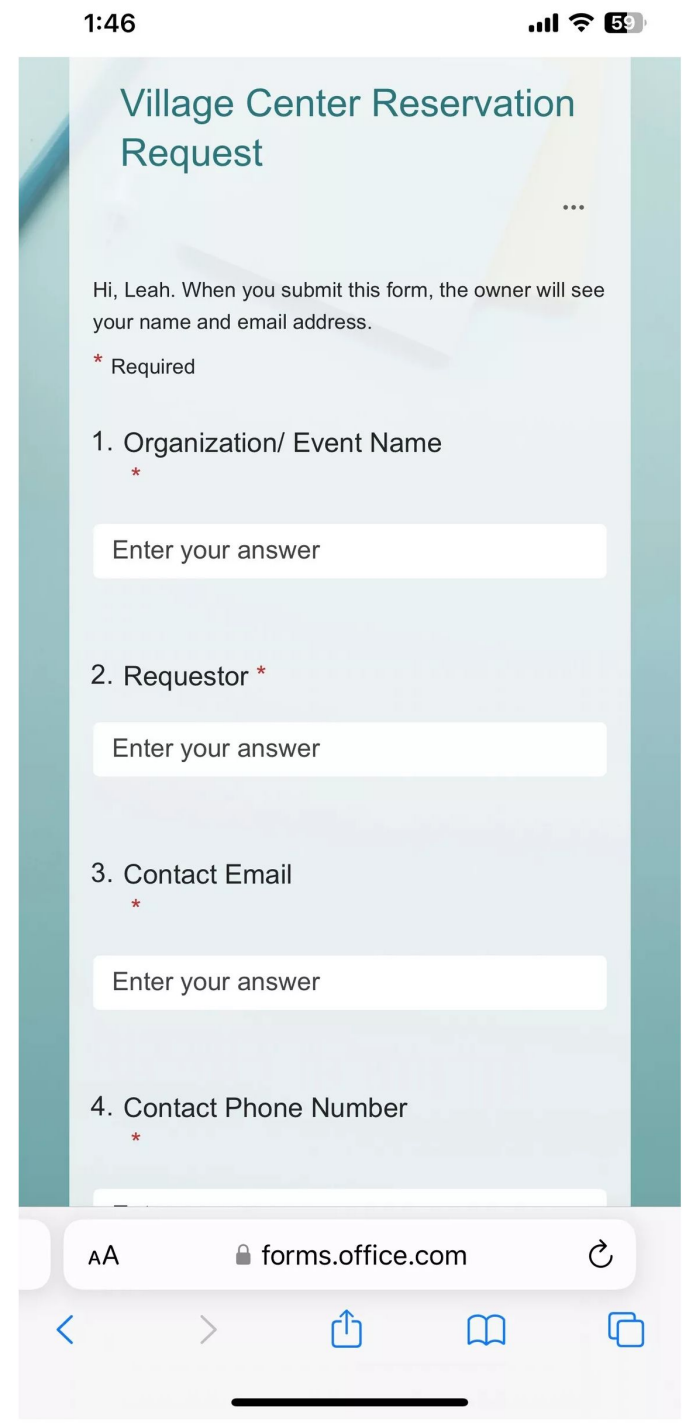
1:46

59

Village Center Reservation Request

...

Hi, Leah. When you submit this form, the owner will see your name and email address.

* Required

1. Organization/ Event Name *

Enter your answer

2. Requestor *

Enter your answer

3. Contact Email *

Enter your answer

4. Contact Phone Number *

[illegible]

AA forms.office.com